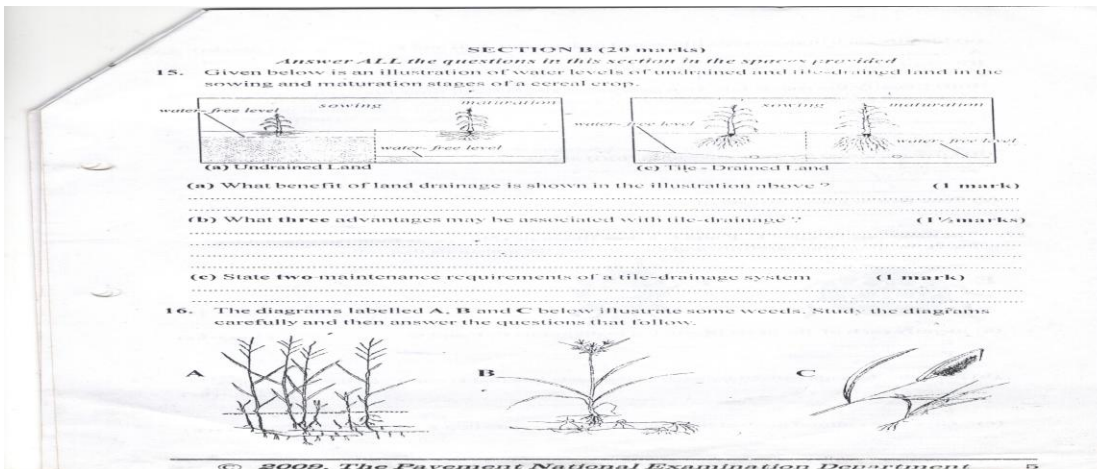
SECTION B (20 marks)
Answer ALL the questions in this section in the spaces provided

15. Given below is an illustration of water levels of undrained and tile-drained land in the sowing and maturation stages of a cereal crop.

water-free level
sowing
maturation
water-free level
(a) Undrained Land

sowing
maturation
water-free level
water-free level
(e) Tile - Drained Land

(a) What benefit of land drainage is shown in the illustration above ? (1 mark)

(b) What three advantages may be associated with tile-drainage ? (1½marks)

(c) State two maintenance requirements of a tile-drainage system (1 mark)

16. The diagrams labelled A, B and C below illustrate some weeds. Study the diagrams carefully and then answer the questions that follow.

A
B
C

© 2009, The Pavement National Examination Department 5